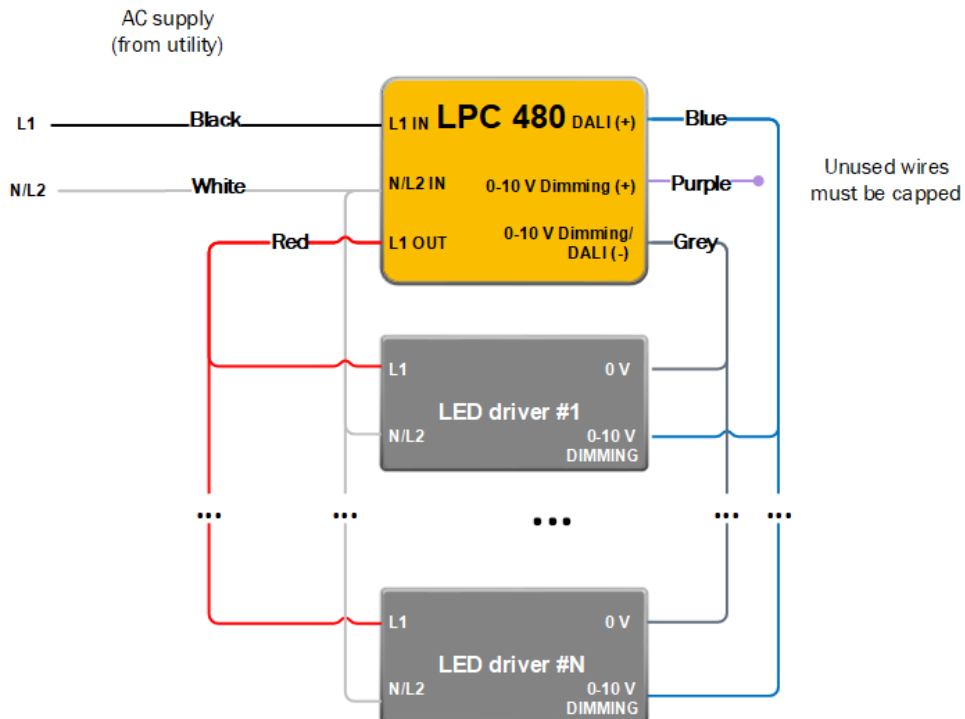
AC supply
(from utility)

L1

Black

N/L2

White

Red

L1 IN LPC 480 DALI (+)

N/L2 IN

0-10 V Dimming (+)

L1 OUT

0-10 V Dimming/ DALI (-)

Blue

Purple

Grey

Unused wires must be capped

L1

0 V

LED driver #1

N/L2

0-10 V DIMMING

...

...

...

...

...

L1

0 V

LED driver #N

N/L2

0-10 V DIMMING